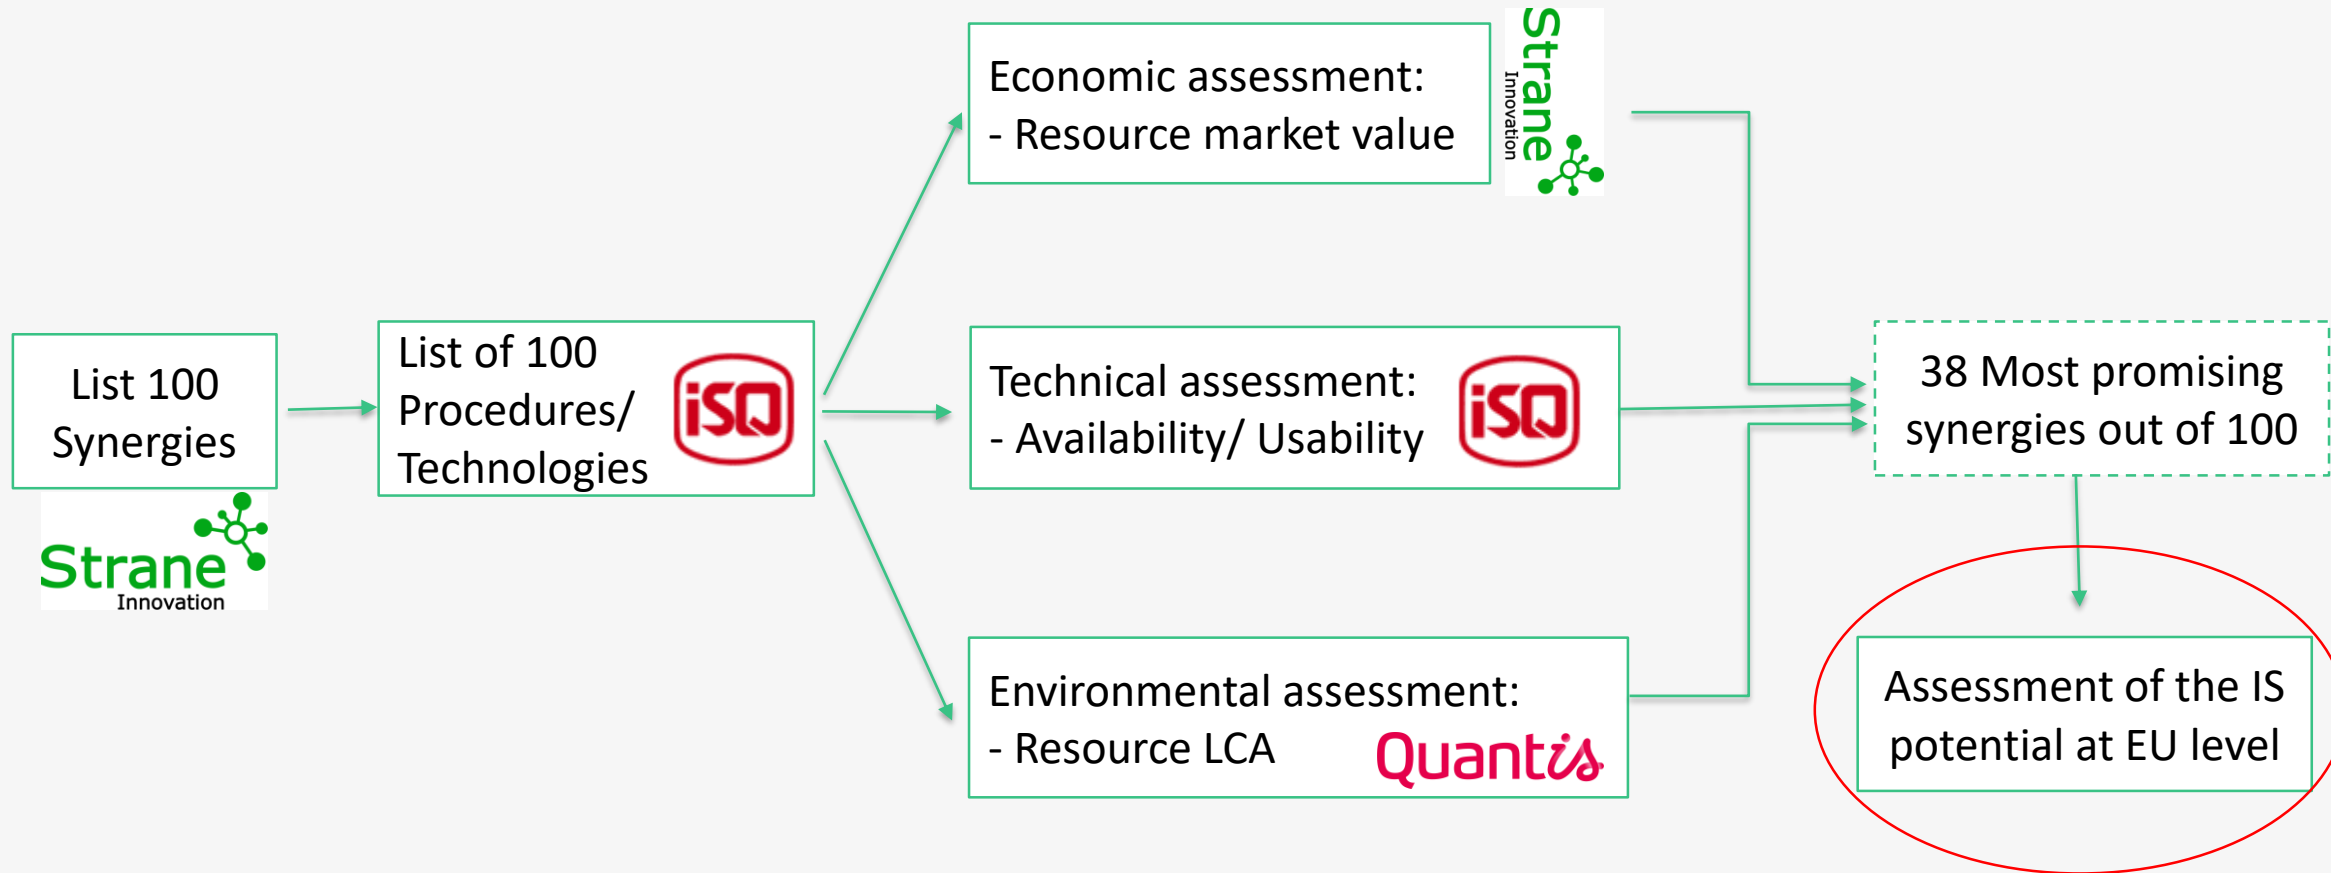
List 100 Synergies

Strane Innovation

List of 100 Procedures/ Technologies

iSQ

Economic assessment:
- Resource market value

Strane Innovation

Technical assessment:
- Availability/ Usability

iSQ

Environmental assessment:
- Resource LCA

Quantis

38 Most promising synergies out of 100

Assessment of the IS potential at EU level